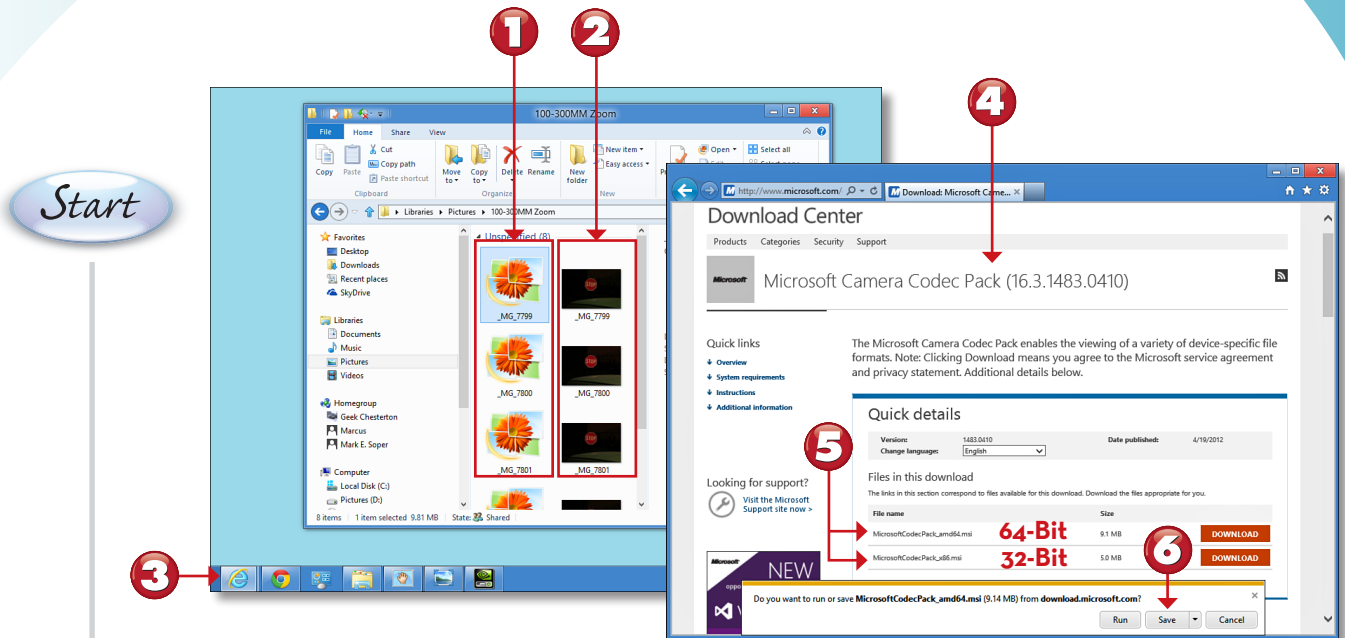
1
2
Start
4

100-300MM Zoom
File Home Share View
Copy Paste Cut Copy path Paste shortcut
Clipboard
Move to Copy to Delete Rename
Organize
New folder New item Easy access
New
Open Select all
Libraries > Pictures > 100-300MM Zoom
Favorites
Desktop
Downloads
Recent places
SkyDrive
Libraries
Documents
Music
Pictures
Videos
Homegroup
Geek Chesterton
Marcus
Mark E. Soper
Computer
Local Disk (C:)
Pictures (D:)
Unspecified (8)
_MG_7799
_MG_7799
_MG_7800
_MG_7800
_MG_7801
_MG_7801
8 items 1 item selected 9.81 MB State: Shared

http://www.microsoft.com/
Download: Microsoft Came...
Download Center
Products Categories Security Support
Microsoft
Microsoft Camera Codec Pack (16.3.1483.0410)
Quick links
Overview
System requirements
Instructions
Additional information
The Microsoft Camera Codec Pack enables the viewing of a variety of device-specific file formats. Note: Clicking Download means you agree to the Microsoft service agreement and privacy statement. Additional details below.
Quick details
Version: 1483.0410
Date published: 4/19/2012
Change language: English
Files in this download
The links in this section correspond to files available for this download. Download the files appropriate for you.
File name
Size
MicrosoftCodecPack_amd64.msi
64-Bit
9.1 MB
DOWNLOAD
MicrosoftCodecPack_x86.msi
32-Bit
5.0 MB
DOWNLOAD
Looking for support?
Visit the Microsoft Support site now >
5
6
3
Microsoft
NEW
Do you want to run or save MicrosoftCodecPack_amd64.msi (9.14 MB) from download.microsoft.com?
Run
Save
Cancel